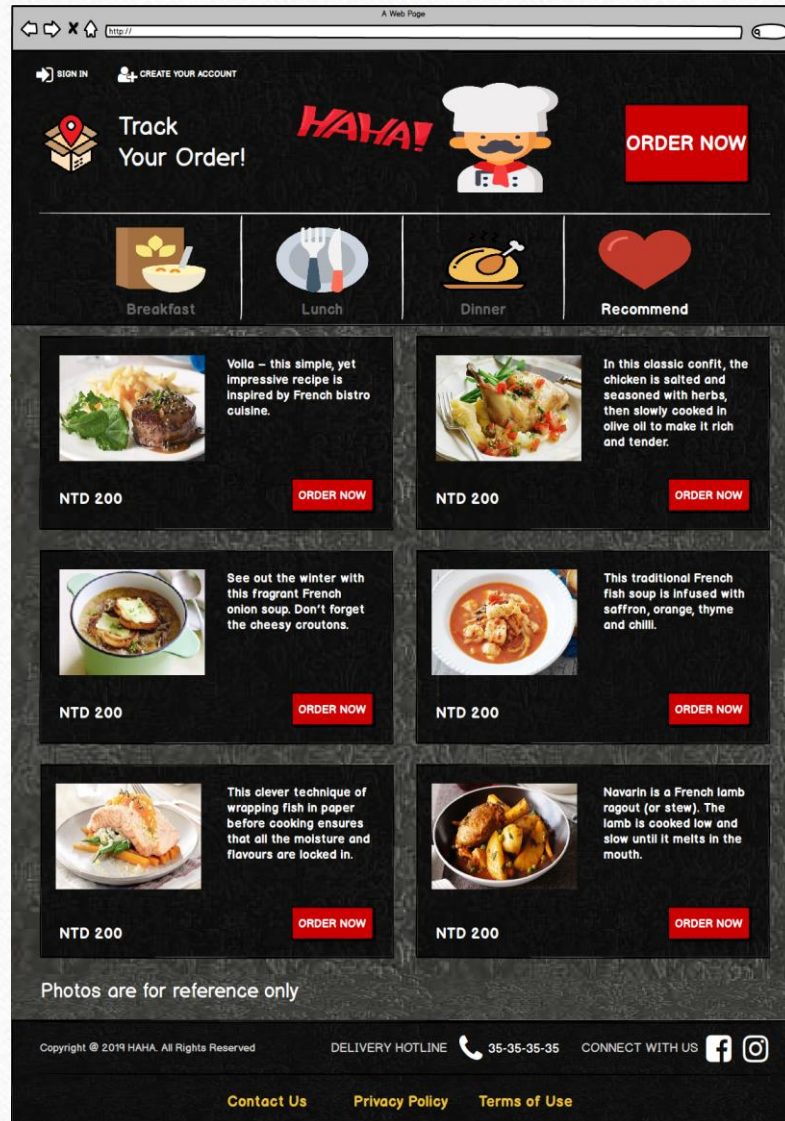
A Web Page

http://

SIGN IN

CREATE YOUR ACCOUNT

Track Your Order!

HAHA!

ORDER NOW

Breakfast

Lunch

Dinner

Recommend

Voila – this simple, yet impressive recipe is inspired by French bistro cuisine.

NTD 200

ORDER NOW

In this classic confit, the chicken is salted and seasoned with herbs, then slowly cooked in olive oil to make it rich and tender.

NTD 200

ORDER NOW

See out the winter with this fragrant French onion soup. Don't forget the cheesy croutons.

NTD 200

ORDER NOW

This traditional French fish soup is infused with saffron, orange, thyme and chilli.

NTD 200

ORDER NOW

This clever technique of wrapping fish in paper before cooking ensures that all the moisture and flavours are locked in.

NTD 200

ORDER NOW

Navarin is a French lamb ragout (or stew). The lamb is cooked low and slow until it melts in the mouth.

NTD 200

ORDER NOW

Photos are for reference only

Copyright @ 2019 HAHA. All Rights Reserved

DELIVERY HOTLINE 35-35-35-35

CONNECT WITH US

Contact Us

Privacy Policy

Terms of Use